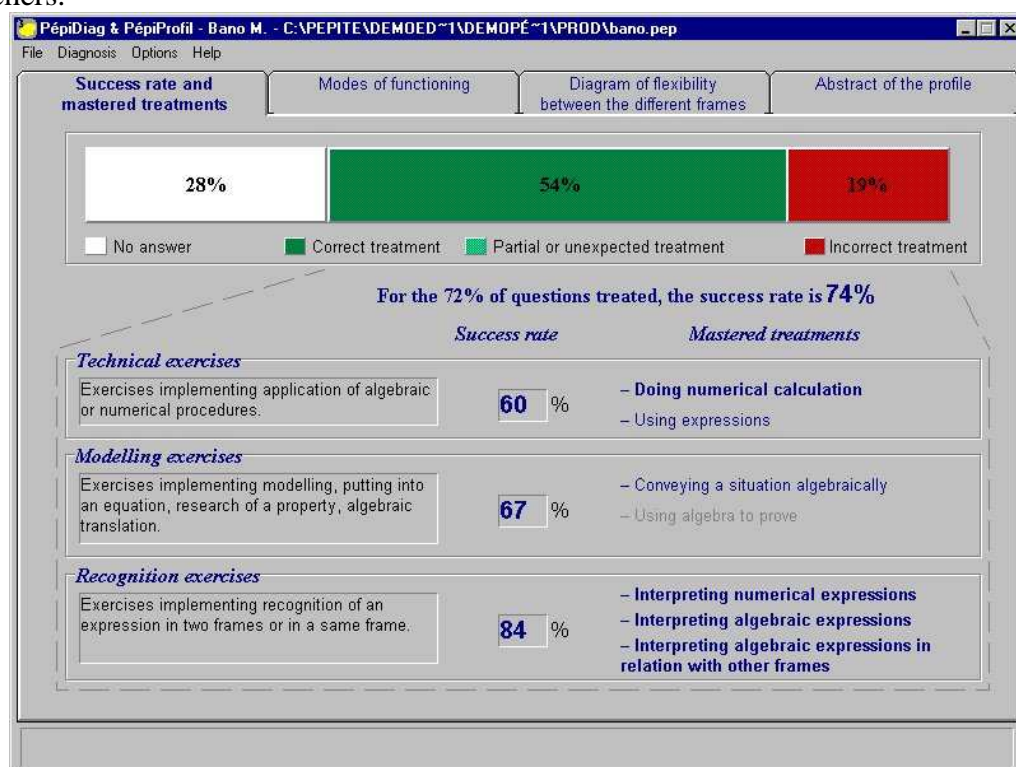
chers.

PépiDiag & PépiProfil - Bano M. - C:\PEPITE\DEMOED~1\DEMOPÉ~1\PROD\bano.pep

File Diagnosis Options Help

Success rate and mastered treatments

Modes of functioning

Diagram of flexibility between the different frames

Abstract of the profile

28%

54%

19%

No answer

Correct treatment

Partial or unexpected treatment

Incorrect treatment

For the 72% of questions treated, the success rate is 74%

Success rate

Mastered treatments

Technical exercises

Exercises implementing application of algebraic or numerical procedures.

60 %

– Doing numerical calculation

– Using expressions

Modelling exercises

Exercises implementing modelling, putting into an equation, research of a property, algebraic translation.

67 %

– Conveying a situation algebraically

– Using algebra to prove

Recognition exercises

Exercises implementing recognition of an expression in two frames or in a same frame.

84 %

– Interpreting numerical expressions

– Interpreting algebraic expressions

– Interpreting algebraic expressions in relation with other frames